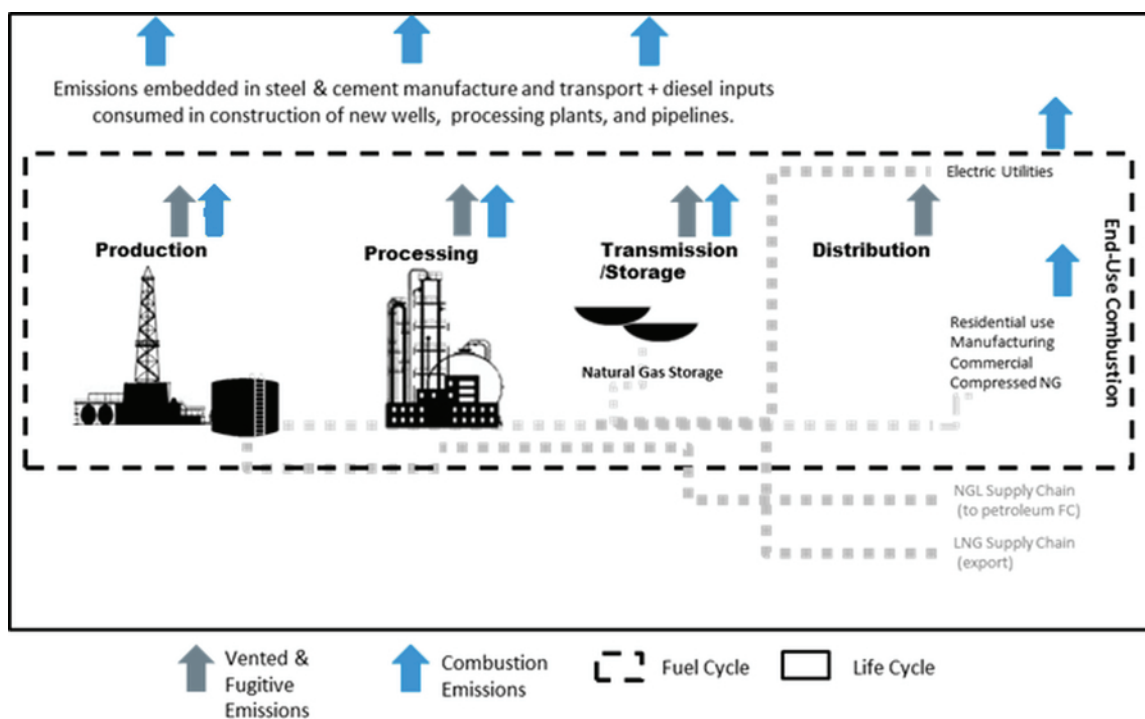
Emissions embedded in steel & cement manufacture and transport + diesel inputs consumed in construction of new wells, processing plants, and pipelines.

Electric Utilities

Production

Processing

Transmission /Storage

Distribution

End-Use Combustion

Natural Gas Storage

Residential use
Manufacturing
Commercial
Compressed NG

NGL Supply Chain (to petroleum FC)

LNG Supply Chain (export)

Vented & Fugitive Emissions

Combustion Emissions

Fuel Cycle

Life Cycle